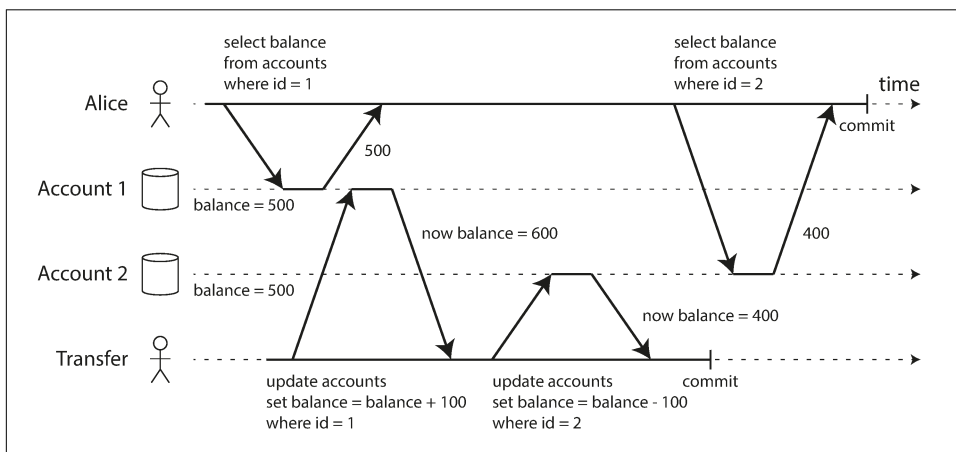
select balance
from accounts
where id = 1

select balance
from accounts
where id = 2

time

Alice

commit

500

Account 1

balance = 500

now balance = 600

400

Account 2

balance = 500

now balance = 400

Transfer

commit

update accounts
set balance = balance + 100
where id = 1

update accounts
set balance = balance - 100
where id = 2